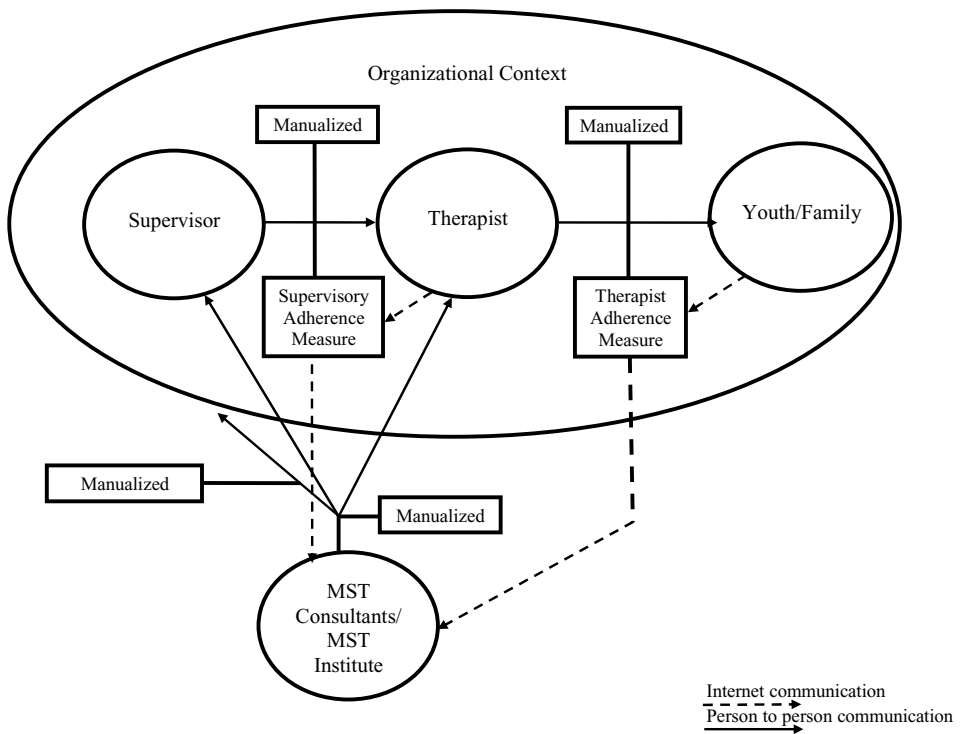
Organizational Context

Manualized

Manualized

Supervisor

Therapist

Youth/Family

Supervisory Adherence Measure

Therapist Adherence Measure

Manualized

Manualized

MST Consultants/ MST Institute

Internet communication

Person to person communication